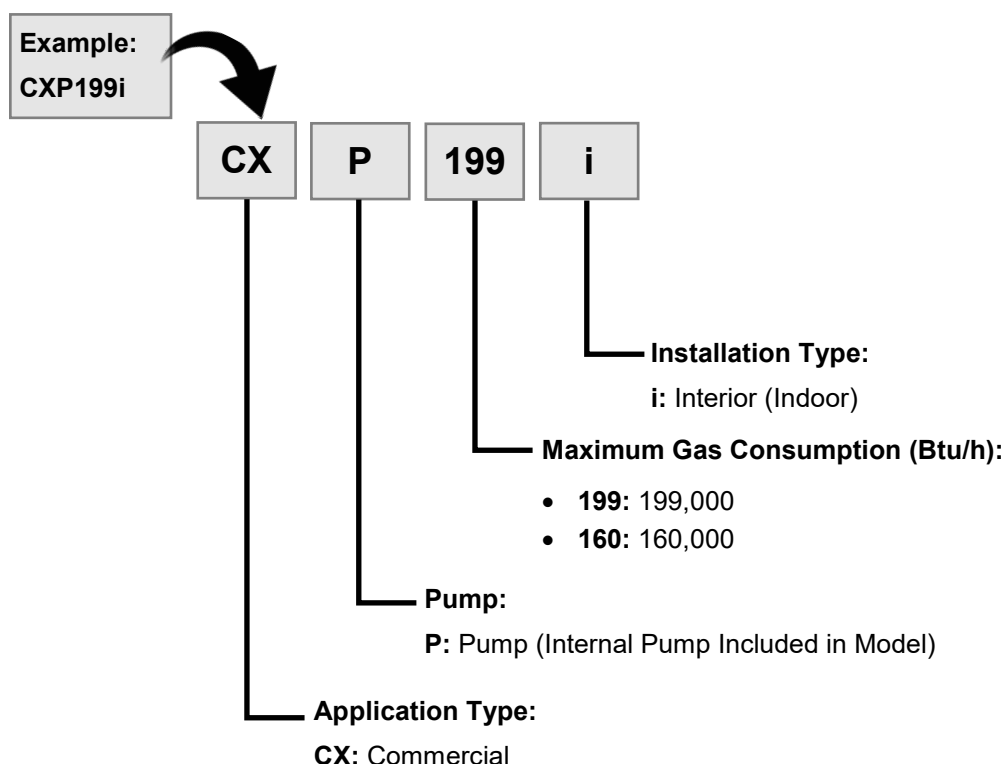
Example:
CXP199i

CX

P

199

i

Installation Type:
i: Interior (Indoor)

Maximum Gas Consumption (Btu/h):
• 199: 199,000
• 160: 160,000

Pump:
P: Pump (Internal Pump Included in Model)

Application Type:
CX: Commercial